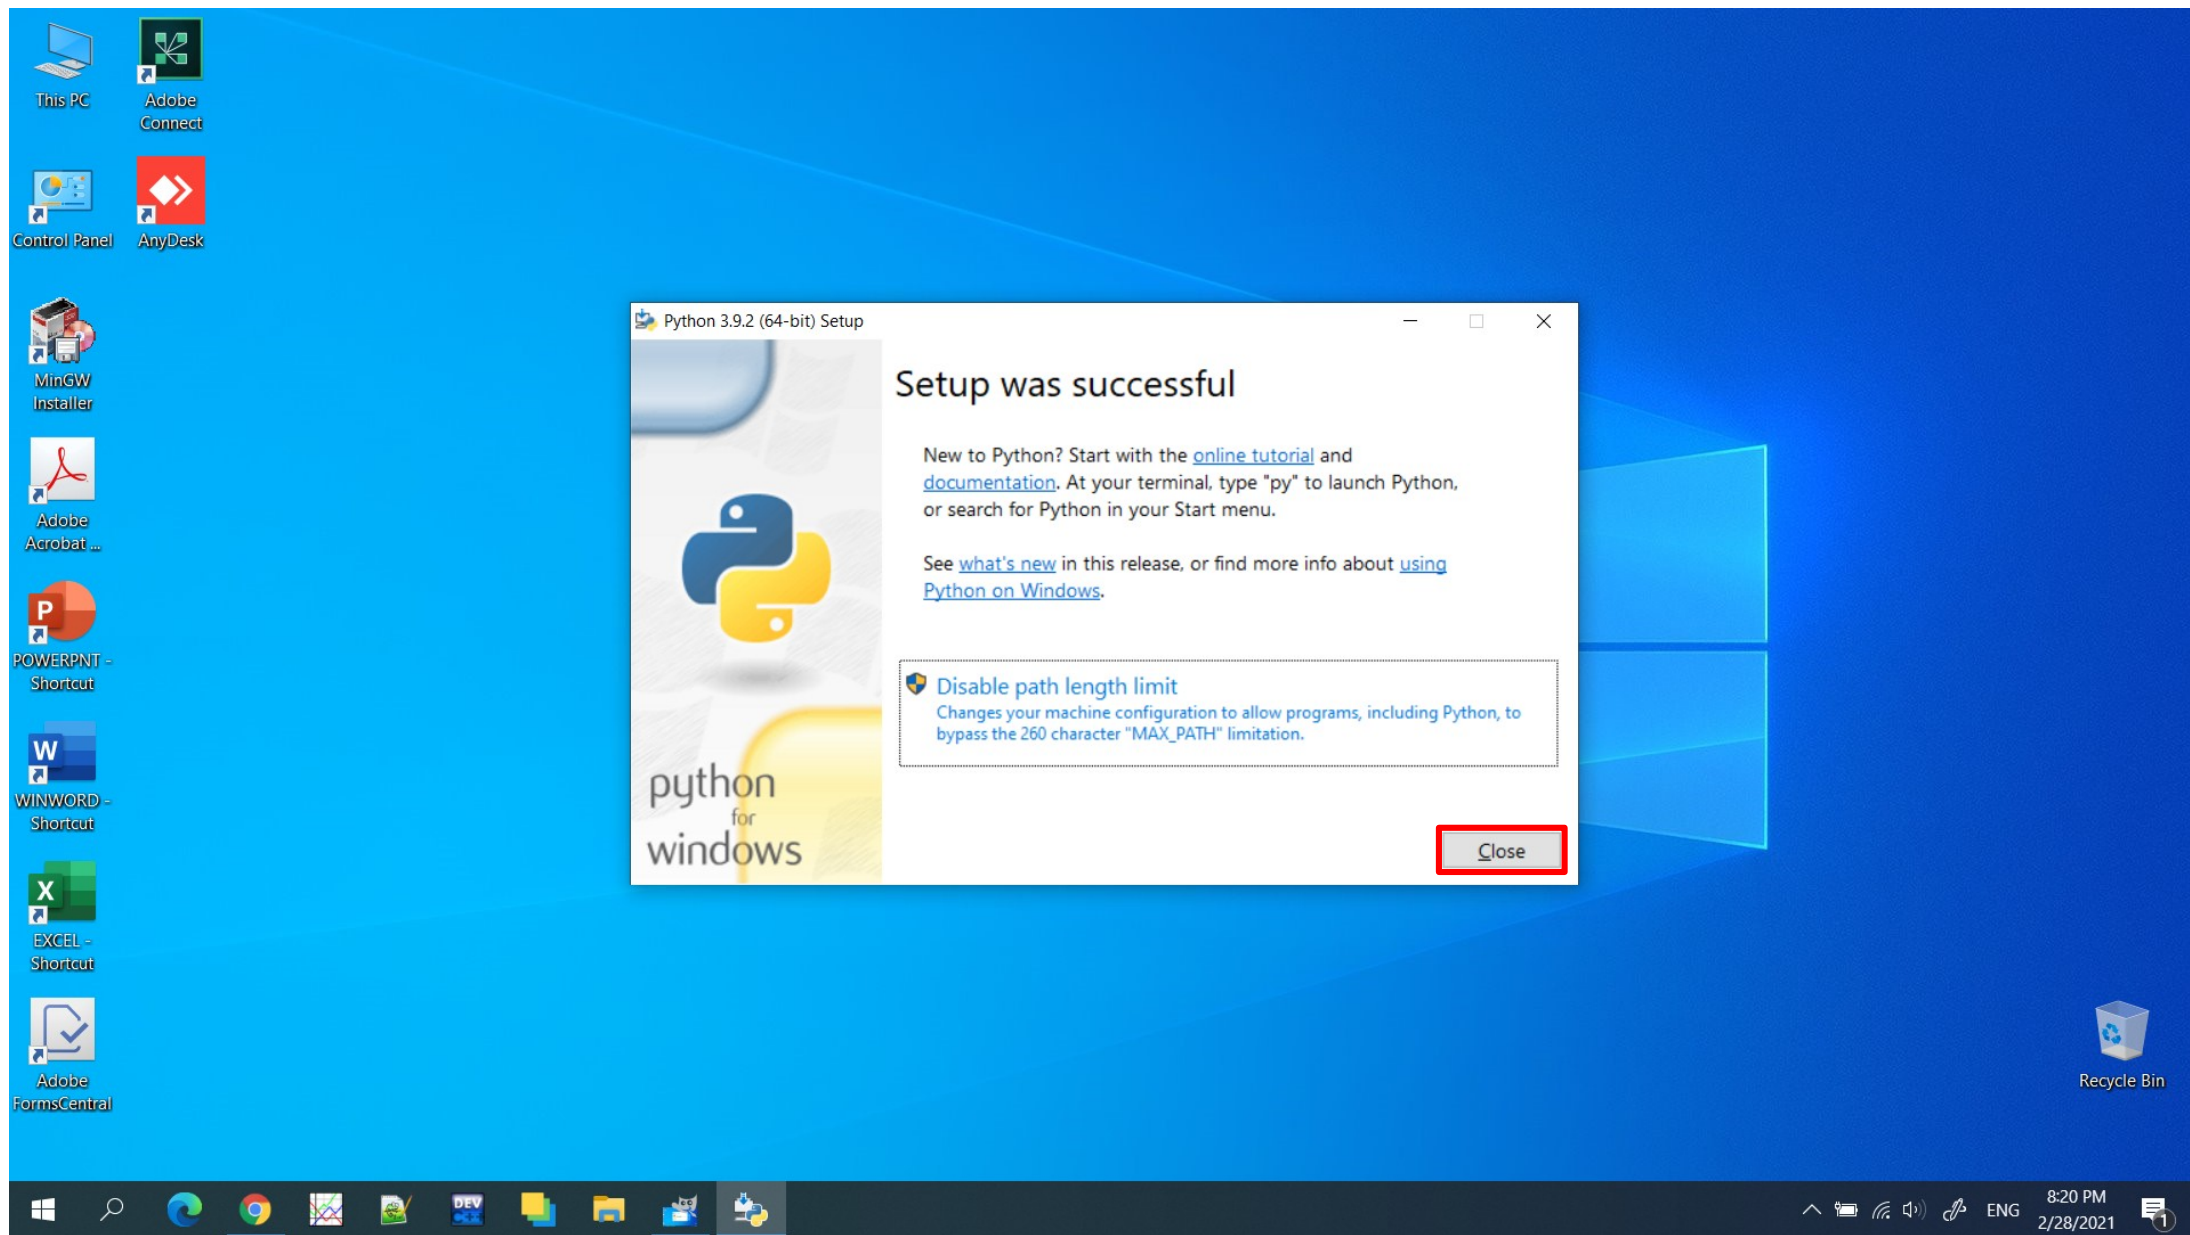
This PC

Adobe Connect

Control Panel

AnyDesk

MinGW Installer

Adobe Acrobat ...

POWERPNT - Shortcut

WINWORD - Shortcut

EXCEL - Shortcut

Adobe FormsCentral

Python 3.9.2 (64-bit) Setup

Setup was successful

New to Python? Start with the online tutorial and documentation. At your terminal, type "py" to launch Python, or search for Python in your Start menu.

See what's new in this release, or find more info about using Python on Windows.

Disable path length limit
Changes your machine configuration to allow programs, including Python, to bypass the 260 character "MAX_PATH" limitation.

python for windows

Close

Recycle Bin

DEV

ENG

8:20 PM
2/28/2021

1